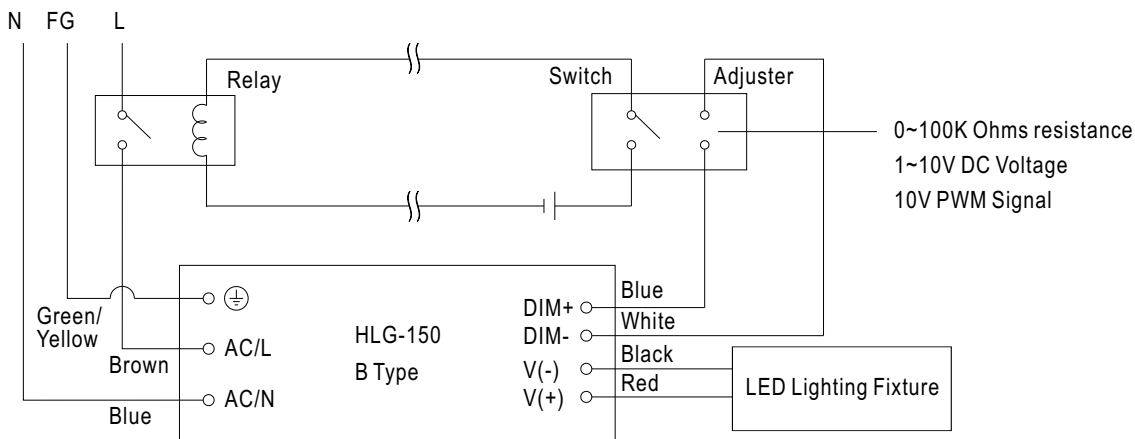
N FG L

Relay

Switch

Adjuster

0~100K Ohms resistance
1~10V DC Voltage
10V PWM Signal

Green/
Yellow

Brown

Blue

AC/L

AC/N

HLG-150
B Type

DIM+
DIM-
V(-)
V(+)

Blue
White
Black
Red

LED Lighting Fixture